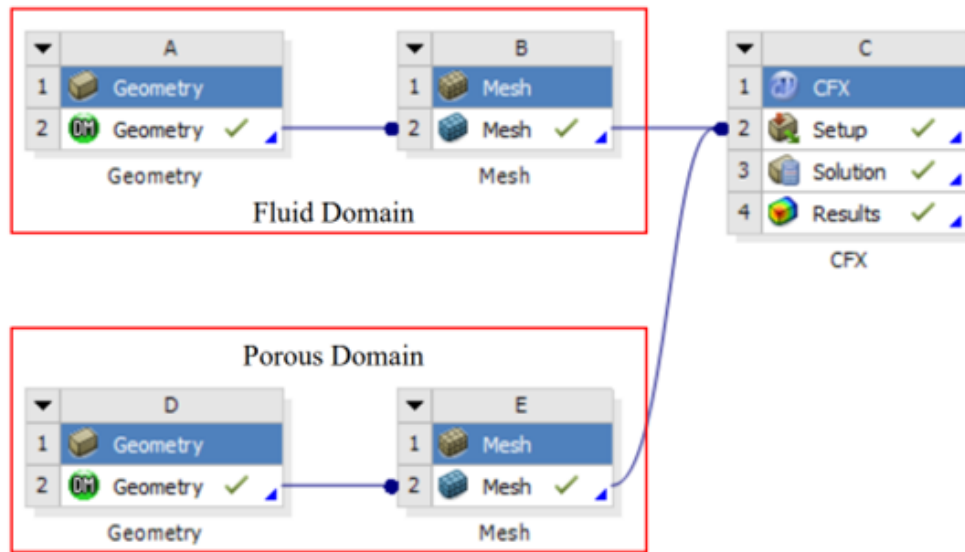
| | A |
|---|---|
| 1 | Geometry |
| 2 | Geometry |

Geometry

| | B |
|---|---|
| 1 | Mesh |
| 2 | Mesh |

Mesh

Fluid Domain

| | C |
|---|---|
| 1 | CFX |
| 2 | Setup |
| 3 | Solution |
| 4 | Results |

CFX

Porous Domain

| | D |
|---|---|
| 1 | Geometry |
| 2 | Geometry |

Geometry

| | E |
|---|---|
| 1 | Mesh |
| 2 | Mesh |

Mesh